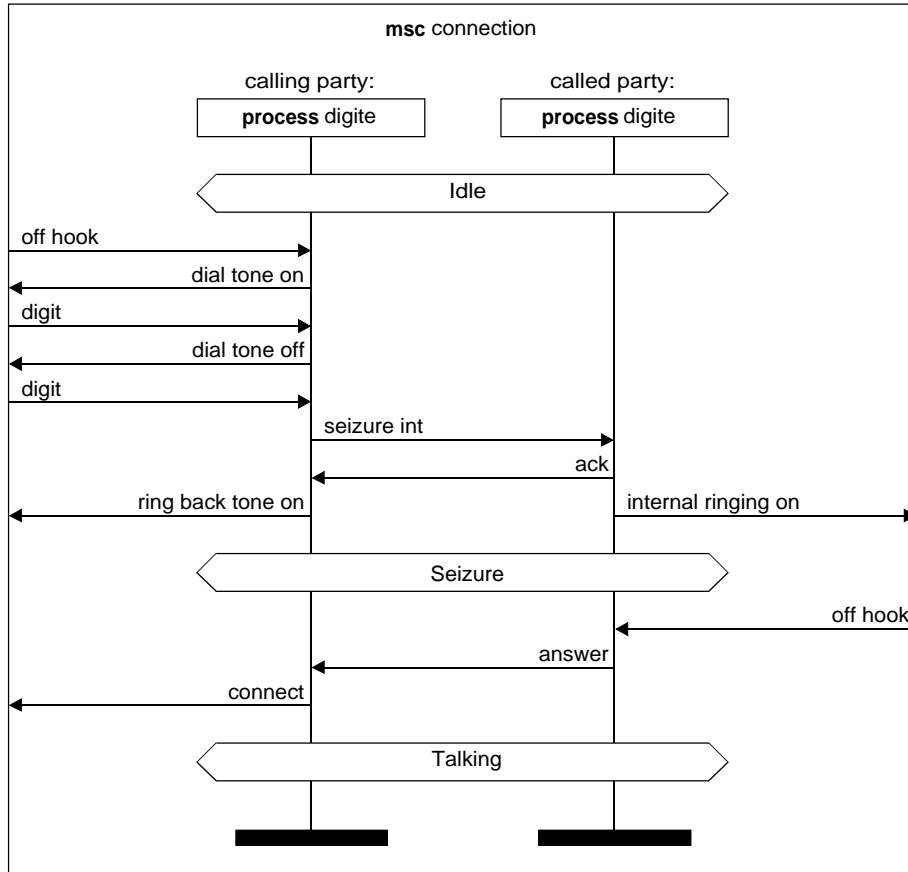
**msc** connection

calling party:
**process** digite

called party:
**process** digite

Idle

off hook

dial tone on

digit

dial tone off

digit

seizure int

ack

ring back tone on

internal ringing on

Seizure

off hook

answer

connect

Talking